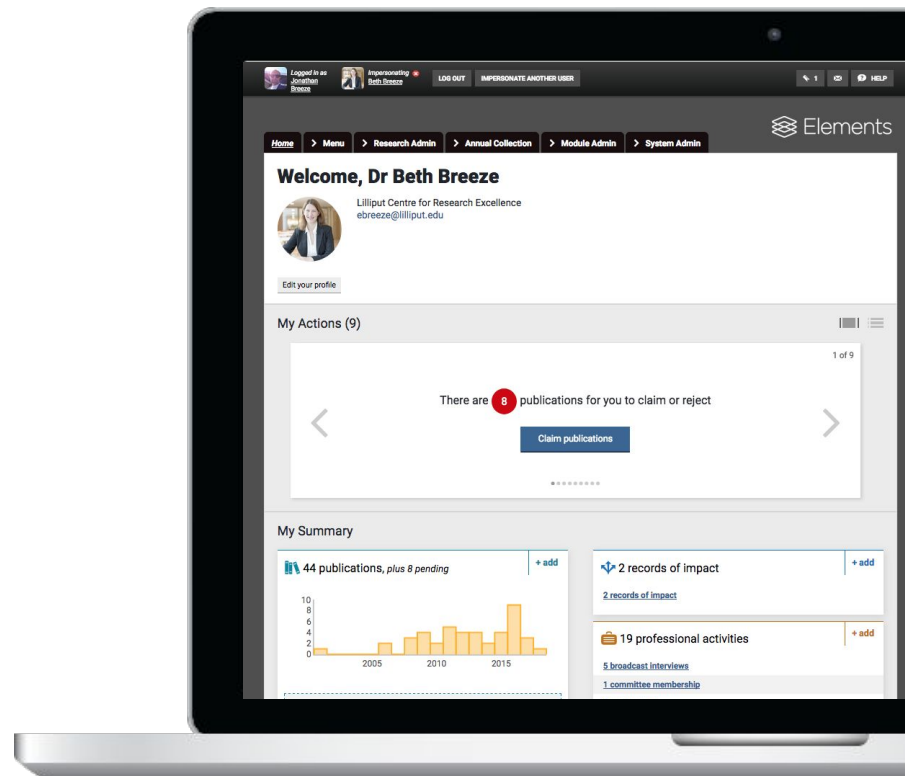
Logged in as Jonathan Breeze

Impersonating Beth Breeze

LOG OUT

IMPERSONATE ANOTHER USER

1

HELP

Elements

Home

> Menu

> Research Admin

> Annual Collection

> Module Admin

> System Admin

Welcome, Dr Beth Breeze

Lilliput Centre for Research Excellence
ebreeze@lilliput.edu

Edit your profile

My Actions (9)

1 of 9

There are 8 publications for you to claim or reject

Claim publications

My Summary

44 publications, plus 8 pending

+ add

10
8
6
4
2
0

2005 2010 2015

2 records of impact

+ add

2 records of impact

19 professional activities

+ add

5 broadcast interviews

1 committee membership